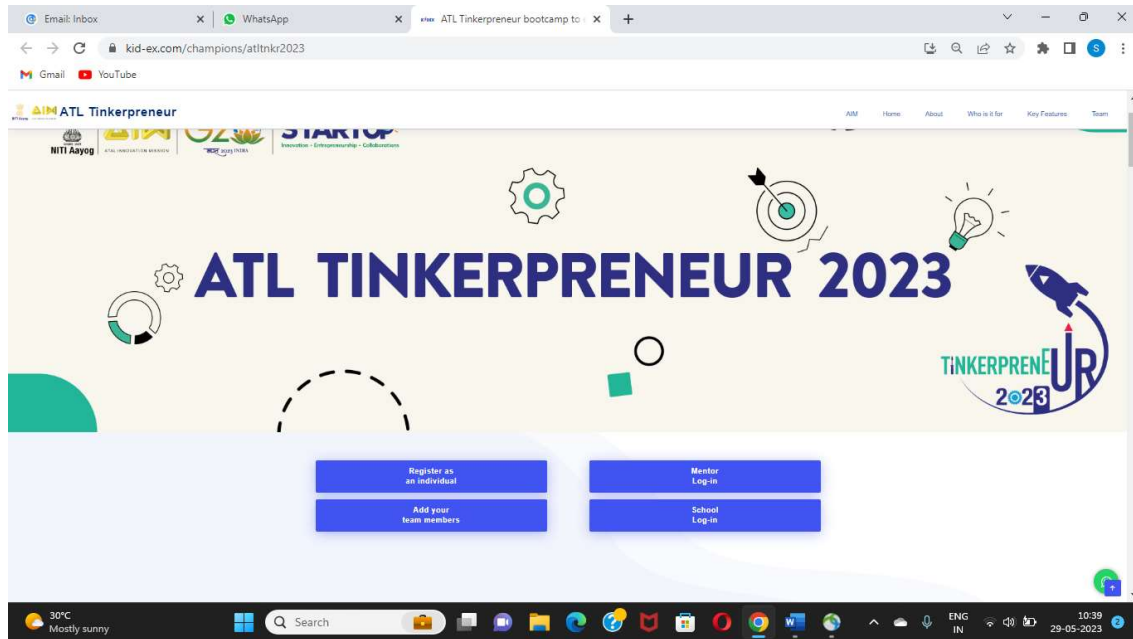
Email: Inbox
WhatsApp
ATL Tinkerpreneur bootcamp to
kid-ex.com/champions/atltnkr2023
Gmail YouTube

AIM ATL Tinkerpreneur
AIM Home About Who is it for Key Features Team

NITI Aayog ATAL INNOVATION MISSION G20 STARTUP Innovation • Entrepreneurship • Collaborations

ATL TINKERPRENEUR 2023

TINKERPRENEUR 2023

Register as an individual
Mentor Log-in
Add your team members
School Log-in

30°C Mostly sunny
Search
ENG IN
10:39 29-05-2023